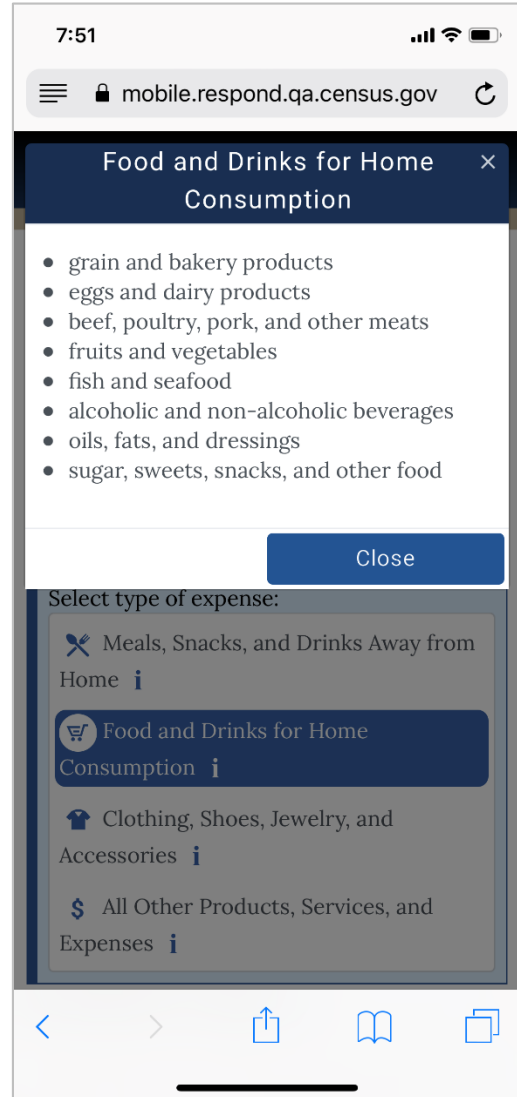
7:51

mobile.respond.qa.census.gov

Food and Drinks for Home Consumption ×

- grain and bakery products
- eggs and dairy products
- beef, poultry, pork, and other meats
- fruits and vegetables
- fish and seafood
- alcoholic and non-alcoholic beverages
- oils, fats, and dressings
- sugar, sweets, snacks, and other food

Close

Select type of expense:

Meals, Snacks, and Drinks Away from Home i

Food and Drinks for Home Consumption i

Clothing, Shoes, Jewelry, and Accessories i

$ All Other Products, Services, and Expenses i